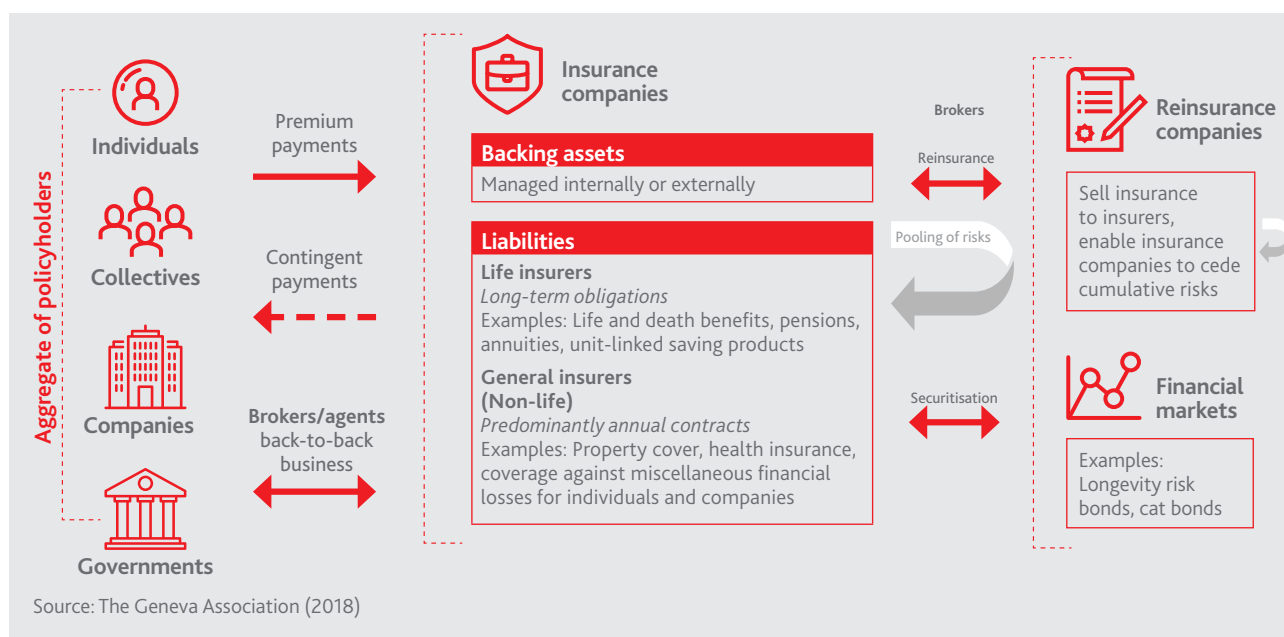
Aggregate of policyholders

Individuals

Collectives

Companies

Governments

Premium payments

Contingent payments

Brokers/agents back-to-back business

Insurance companies

Backing assets
Managed internally or externally

Liabilities
Life insurers
*Long-term obligations*
Examples: Life and death benefits, pensions, annuities, unit-linked saving products

General insurers (Non-life)
*Predominantly annual contracts*
Examples: Property cover, health insurance, coverage against miscellaneous financial losses for individuals and companies

Brokers

Reinsurance

Pooling of risks

Securitisation

Reinsurance companies

Sell insurance to insurers, enable insurance companies to cede cumulative risks

Financial markets

Examples: Longevity risk bonds, cat bonds

Source: The Geneva Association (2018)